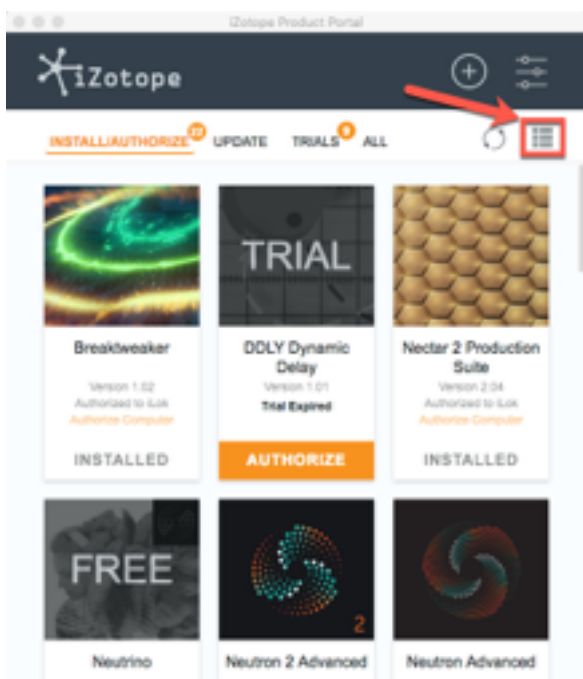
iZotope Product Portal

iZotope

INSTALL/AUTHORIZE 12 UPDATE TRIALS 9 ALL

Breaktweaker
Version 1.02
Authorized to iLok
Authorize Computer
INSTALLED

TRIAL
DDLY Dynamic Delay
Version 1.01
Trial Expired
AUTHORIZE

Nectar 2 Production Suite
Version 2.04
Authorized to iLok
Authorize Computer
INSTALLED

FREE
Neutrino

2
Neutron 2 Advanced

Neutron Advanced